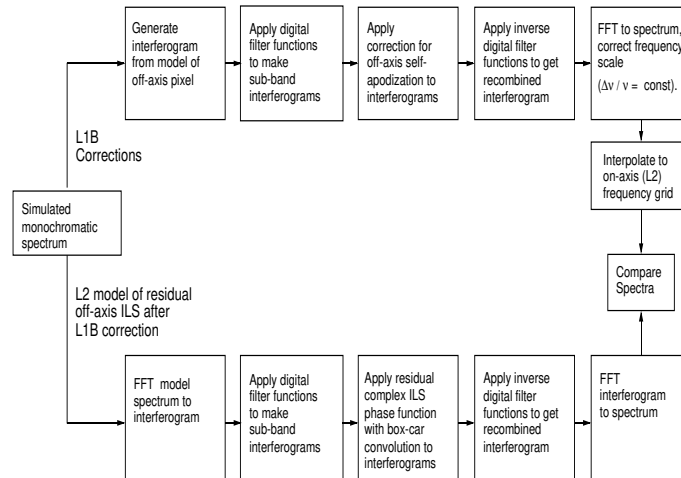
Generate interferogram from model of off-axis pixel

Apply digital filter functions to make sub-band interferograms

Apply correction for off-axis self-apodization to interferograms

Apply inverse digital filter functions to get recombined interferogram

FFT to spectrum, correct frequency scale ($\Delta\nu / \nu =$ const).

L1B Corrections

Interpolate to on-axis (L2) frequency grid

Simulated monochromatic spectrum

Compare Spectra

L2 model of residual off-axis ILS after L1B correction

FFT model spectrum to interferogram

Apply digital filter functions to make sub-band interferograms

Apply residual complex ILS phase function with box-car convolution to interferograms

Apply inverse digital filter functions to get recombined interferogram

FFT interferogram to spectrum